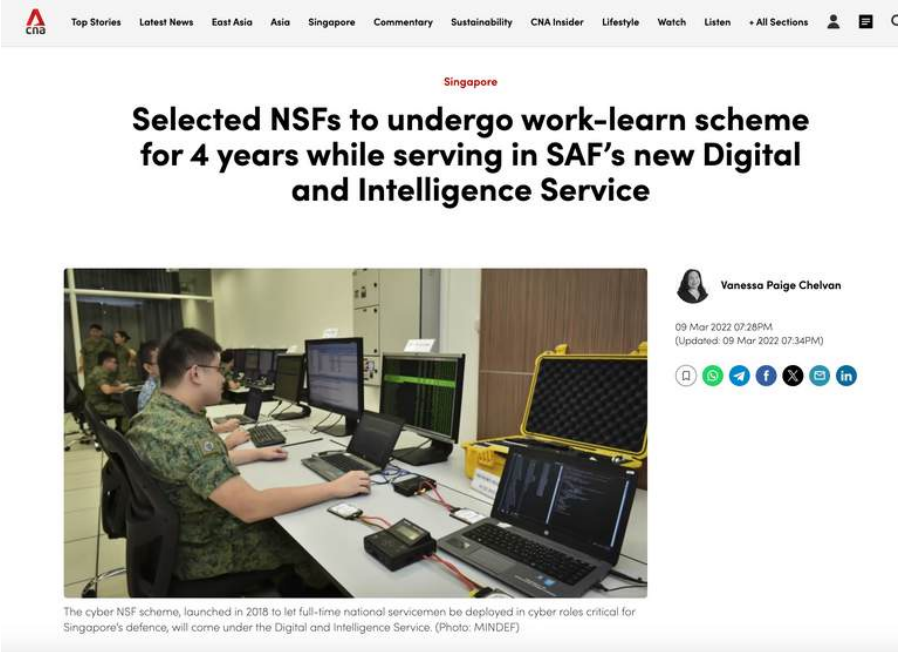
cna

Top Stories Latest News East Asia Asia Singapore Commentary Sustainability CNA Insider Lifestyle Watch Listen + All Sections

Singapore

Selected NSFs to undergo work-learn scheme for 4 years while serving in SAF's new Digital and Intelligence Service

Vanessa Paige Chelvan

09 Mar 2022 07:28PM
(Updated: 09 Mar 2022 07:34PM)

The cyber NSF scheme, launched in 2018 to let full-time national servicemen be deployed in cyber roles critical for Singapore's defence, will come under the Digital and Intelligence Service. (Photo: MINDEF)